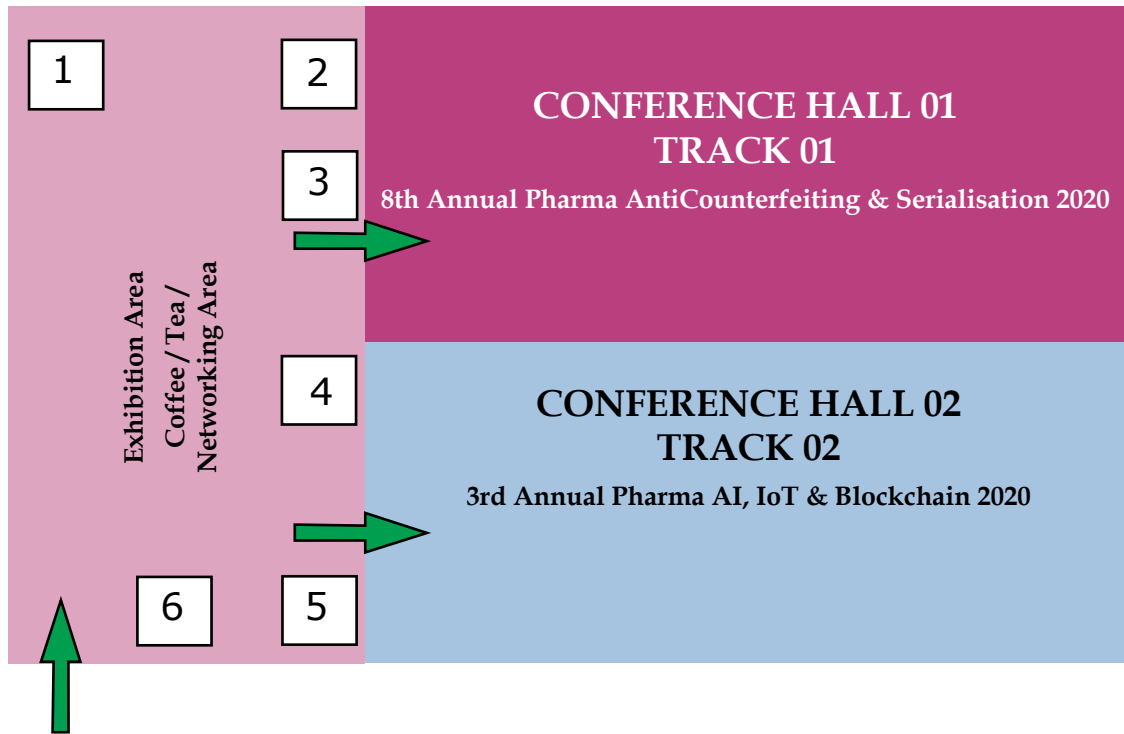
1

2

3

CONFERENCE HALL 01
TRACK 01
8th Annual Pharma AntiCounterfeiting & Serialisation 2020

Exhibition Area
Coffee / Tea /
Networking Area

4

CONFERENCE HALL 02
TRACK 02
3rd Annual Pharma AI, IoT & Blockchain 2020

6

5